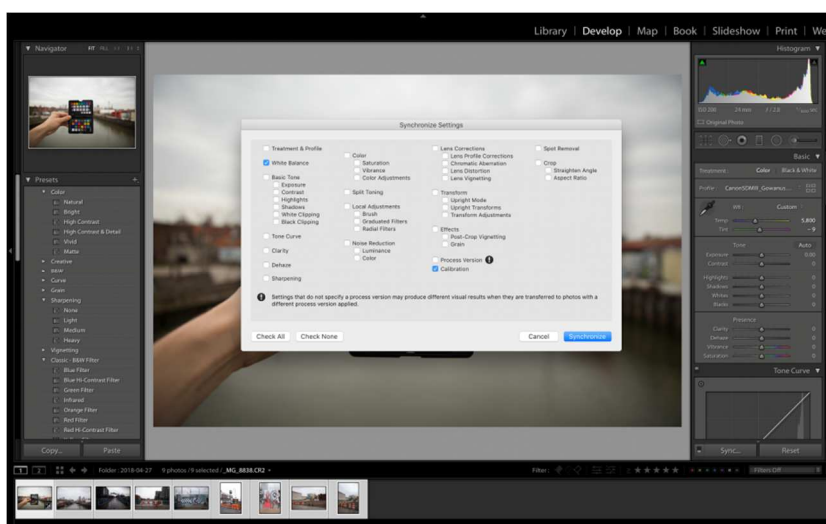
Library | Develop | Map | Book | Slideshow | Print | We

Navigator FIT FILL 1:1 3:1

Presets +
Color
Natural
Bright
High Contrast
High Contrast & Detail
Vivid
Matte
Creative
B&W
Curve
Grain
Sharpening
None
Light
Medium
Heavy
Vignetting
Classic - B&W Filter
Blue Filter
Blue Hi-Contrast Filter
Green Filter
Infrared
Orange Filter
Red Filter
Red Hi-Contrast Filter

Copy... Paste

Synchronize Settings

Treatment & Profile
White Balance
Basic Tone
Exposure
Contrast
Highlights
Shadows
White Clipping
Black Clipping
Tone Curve
Clarity
Dehaze
Sharpening

Color
Saturation
Vibrance
Color Adjustments
Split Toning
Local Adjustments
Brush
Graduated Filters
Radial Filters
Noise Reduction
Luminance
Color

Lens Corrections
Lens Profile Corrections
Chromatic Aberration
Lens Distortion
Lens Vignetting
Transform
Upright Mode
Upright Transforms
Transform Adjustments
Effects
Post-Crop Vignetting
Grain
Process Version
Calibration

Spot Removal
Crop
Straighten Angle
Aspect Ratio

Settings that do not specify a process version may produce different visual results when they are transferred to photos with a different process version applied.

Check All Check None Cancel Synchronize

Histogram
ISO 200 24 mm f / 2.8
Original Photo

Basic
Treatment: Color Black & White
Profile: CanonSDMIII_Gowanus...
WB: Custom
Temp 5,800
Tint -9
Tone Auto
Exposure 0.00
Contrast
Highlights
Shadows
Whites
Blacks
Presence
Clarity
Dehaze
Vibrance
Saturation

Tone Curve

Sync... Reset

1 2 Folder : 2018-04-27 9 photos / 9 selected / _MG_8838.CR2
Filter : Filters Off